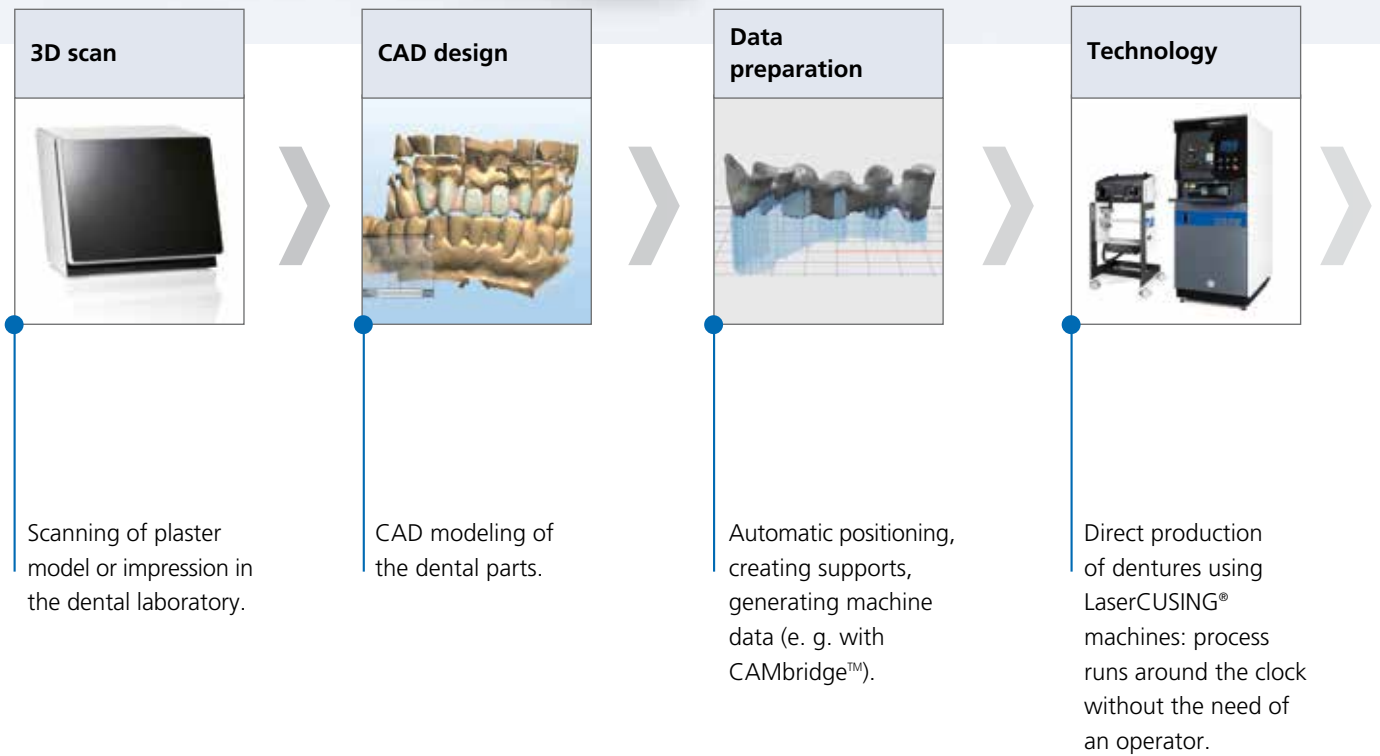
3D scan

CAD design

Data preparation

Technology

Scanning of plaster model or impression in the dental laboratory.

CAD modeling of the dental parts.

Automatic positioning, creating supports, generating machine data (e. g. with CAMbridge™).

Direct production of dentures using LaserCUSING® machines: process runs around the clock without the need of an operator.